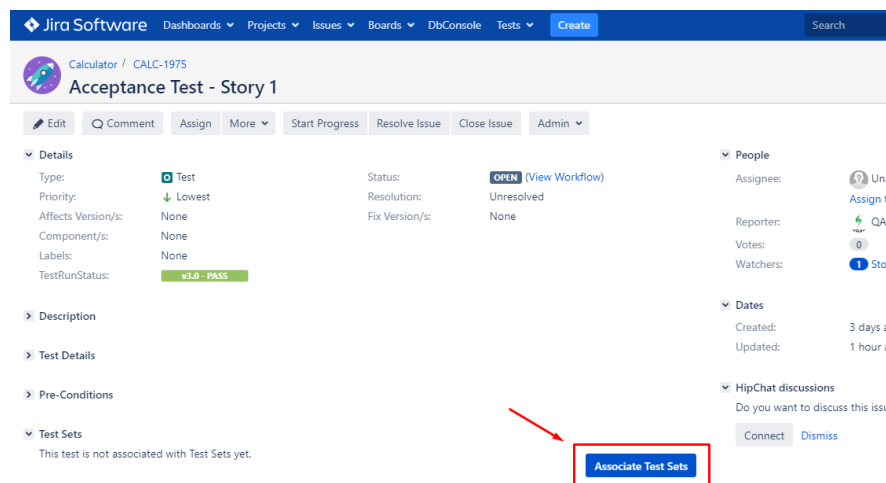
Jira Software Dashboards Projects Issues Boards DbConsole Tests Create Search

Calculator / CALC-1975
Acceptance Test - Story 1

Edit Comment Assign More Start Progress Resolve Issue Close Issue Admin

Details

Type: Test
Priority: Lowest
Affects Version/s: None
Component/s: None
Labels: None
TestRunStatus: v3.0 - PASS

Status: OPEN (View Workflow)
Resolution: Unresolved
Fix Version/s: None

Description

Test Details

Pre-Conditions

Test Sets
This test is not associated with Test Sets yet.

Associate Test Sets

People
Assignee: Una
Assign t
Reporter: QA
Votes: 0
Watchers: 1 Sto

Dates
Created: 3 days a
Updated: 1 hour a

HipChat discussions
Do you want to discuss this issu
Connect Dismiss